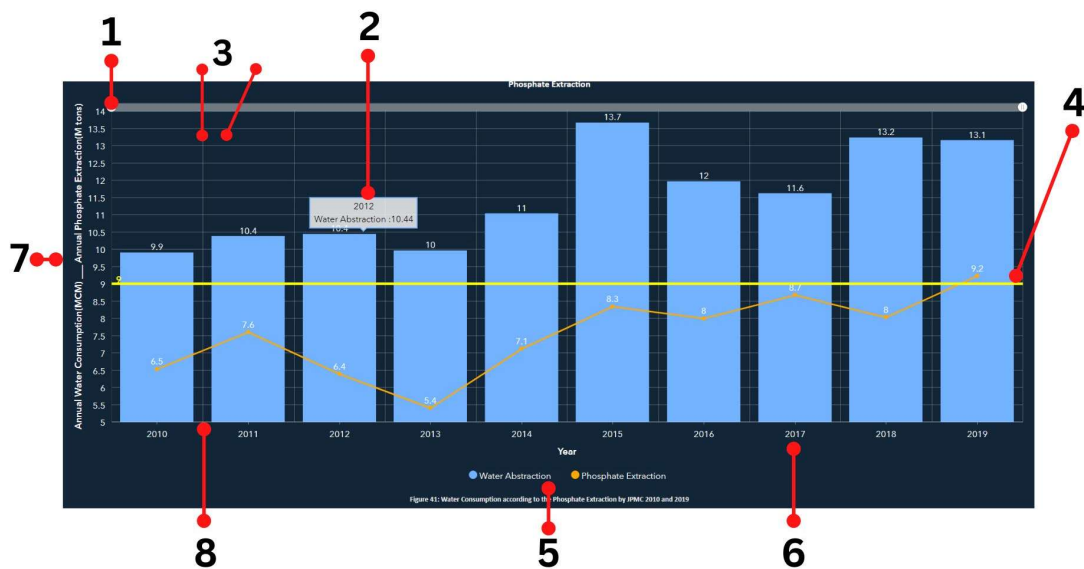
1
3
2
4
7
8
5
6

Phosphate Extraction

Annual Water Consumption(MCM) __ Annual Phosphate Extraction(M tons)

14
13.5
13
12.5
12
11.5
11
10.5
10
9.5
9
8.5
8
7.5
7
6.5
6
5.5
5

9.9
10.4
10.4
10
11
13.7
12
11.6
13.2
13.1

2012
Water Abstraction : 10.44

9

6.5
7.6
6.4
5.4
7.1
8.3
8
8.7
8
9.2

2010
2011
2012
2013
2014
2015
2016
2017
2018
2019

Year

Water Abstraction
Phosphate Extraction

Figure 41: Water Consumption according to the Phosphate Extraction by JPMC 2010 and 2019